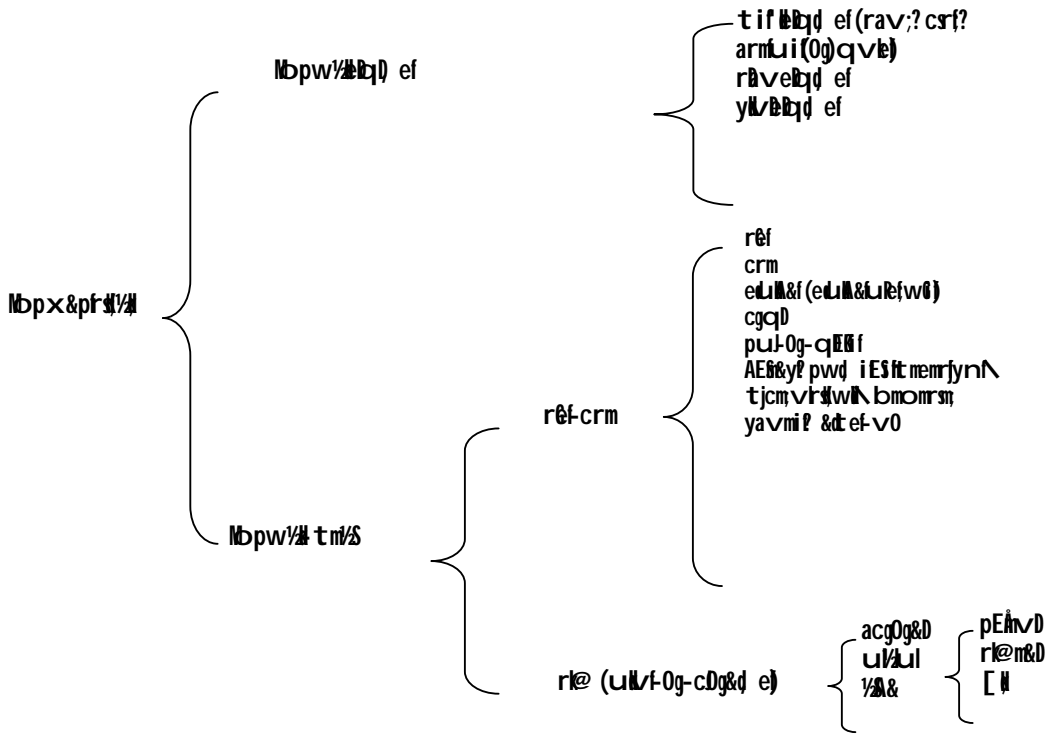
tifl࿐qd ef(rav;? csrf?
arm(ui(0g)qvl࿐)
r࿐vel࿐qd ef
yl࿐vel࿐qd ef

Mbpw½࿐qD ef

r࿐f
crm
eluM&f(eluM&fuRef{w6})
cgqD
puJ-0g-qE6f
AEfi&y? pwd iES(tmemrfynA
tjcm;vrs(wIA bmomrsm;
yavmi? &dtef-v0

Mbpx&pfrs½H

r࿐f-crm

Mbpw½H-tm½S

acg0g&D
ul½ul
½S&

pEÅmvD
rk@m&D
[H

rk@ (ulv/f-0g-cD0g&d e)